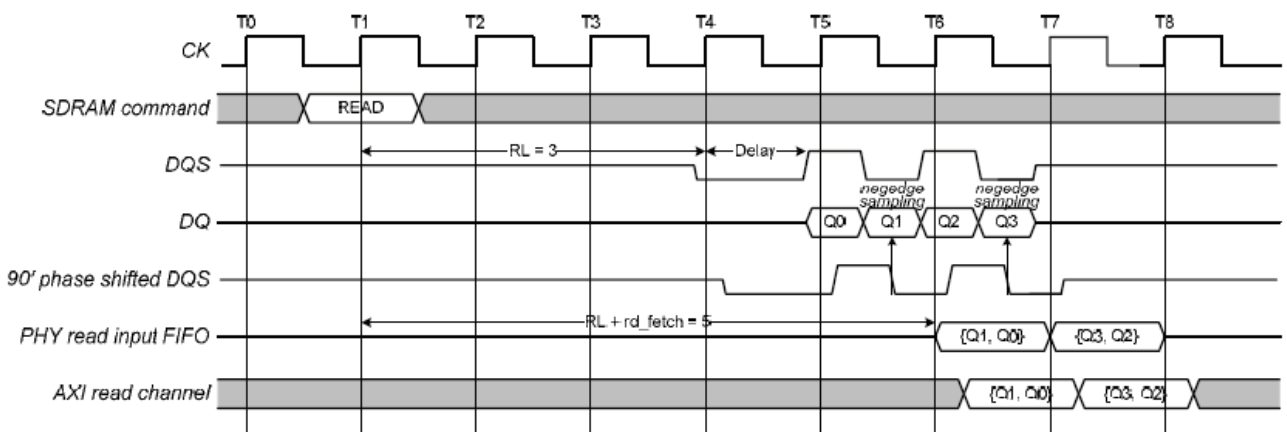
T0 T1 T2 T3 T4 T5 T6 T7 T8

CK

SDRAM command

READ

DQS

RL = 3

Delay

negedge sampling

negedge sampling

DQ

Q0 Q1 Q2 Q3

90' phase shifted DQS

PHY read input FIFO

RL + rd_fetch = 5

{Q1, Q0} {Q3, Q2}

AXI read channel

{Q1, Q0} {Q3, Q2}